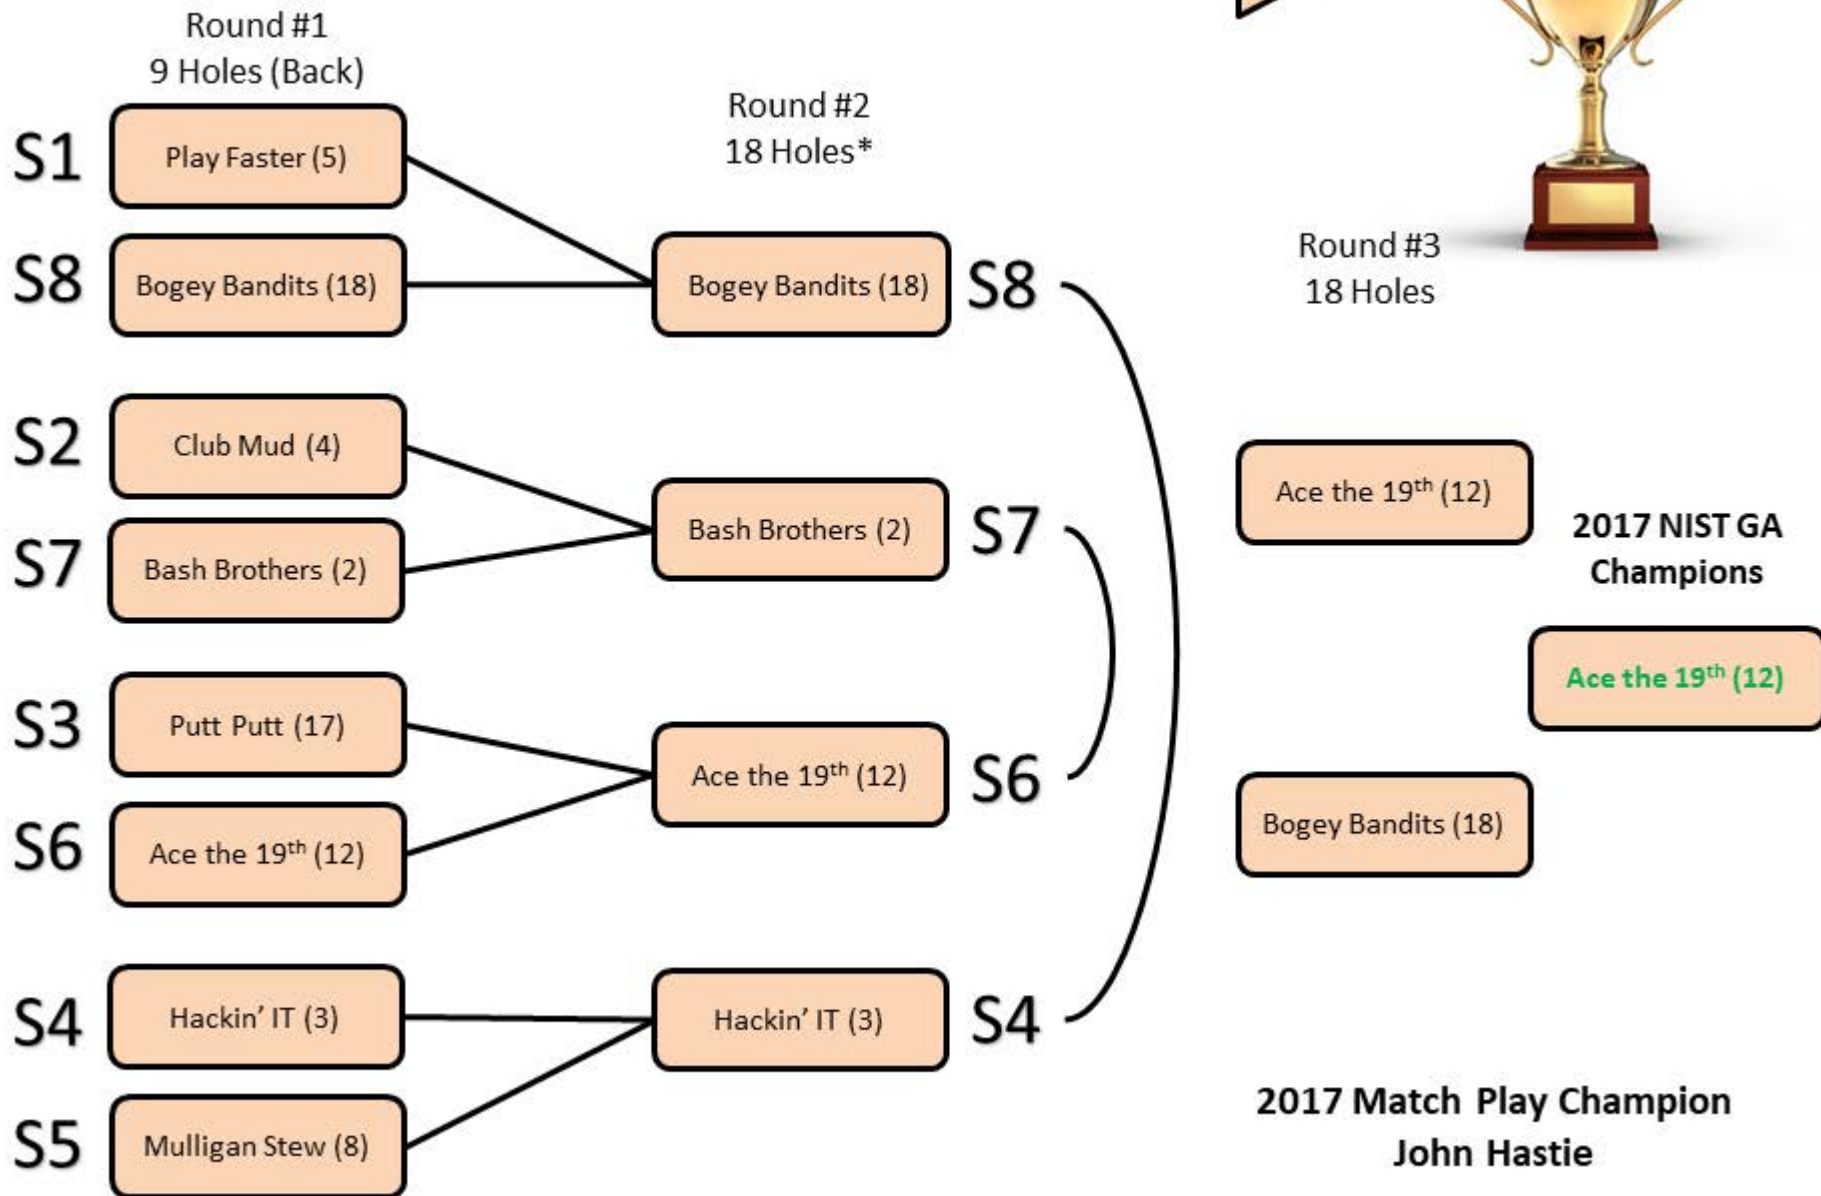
Round #1
9 Holes (Back)

Round #2
18 Holes*

Round #3
18 Holes

S1 Play Faster (5)
S8 Bogey Bandits (18)

Bogey Bandits (18) S8

S2 Club Mud (4)
S7 Bash Brothers (2)

Bash Brothers (2) S7

S3 Putt Putt (17)
S6 Ace the 19$^{th}$ (12)

Ace the 19$^{th}$ (12) S6

S4 Hackin' IT (3)
S5 Mulligan Stew (8)

Hackin' IT (3) S4

Ace the 19$^{th}$ (12)

Bogey Bandits (18)

2017 NIST GA Champions

Ace the 19$^{th}$ (12)

2017 Match Play Champion
John Hastie